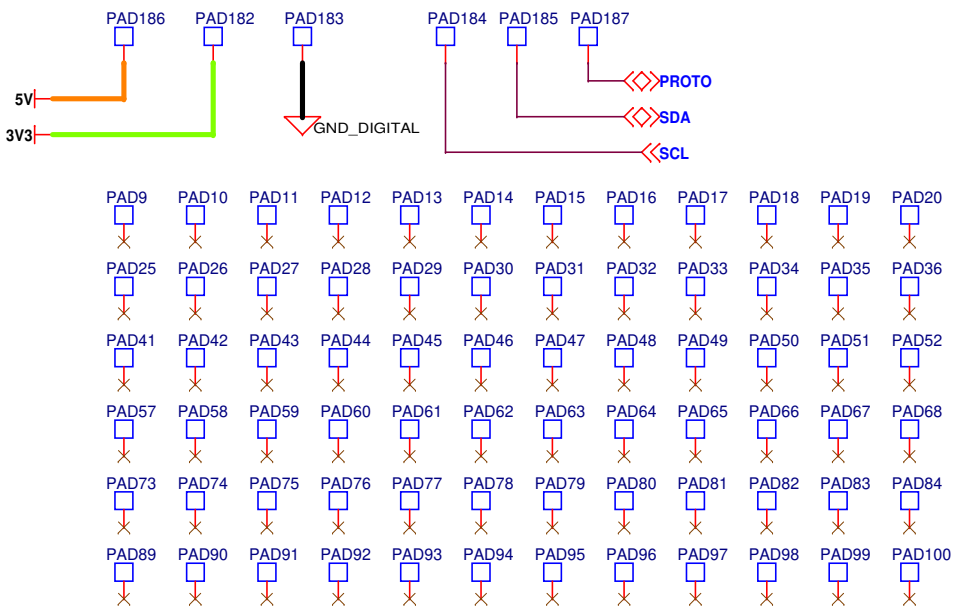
PAD186 PAD182 PAD183 PAD184 PAD185 PAD187

5V
3V3
GND_DIGITAL
PROTO
SDA
SCL

PAD9 PAD10 PAD11 PAD12 PAD13 PAD14 PAD15 PAD16 PAD17 PAD18 PAD19 PAD20

PAD25 PAD26 PAD27 PAD28 PAD29 PAD30 PAD31 PAD32 PAD33 PAD34 PAD35 PAD36

PAD41 PAD42 PAD43 PAD44 PAD45 PAD46 PAD47 PAD48 PAD49 PAD50 PAD51 PAD52

PAD57 PAD58 PAD59 PAD60 PAD61 PAD62 PAD63 PAD64 PAD65 PAD66 PAD67 PAD68

PAD73 PAD74 PAD75 PAD76 PAD77 PAD78 PAD79 PAD80 PAD81 PAD82 PAD83 PAD84

PAD89 PAD90 PAD91 PAD92 PAD93 PAD94 PAD95 PAD96 PAD97 PAD98 PAD99 PAD100